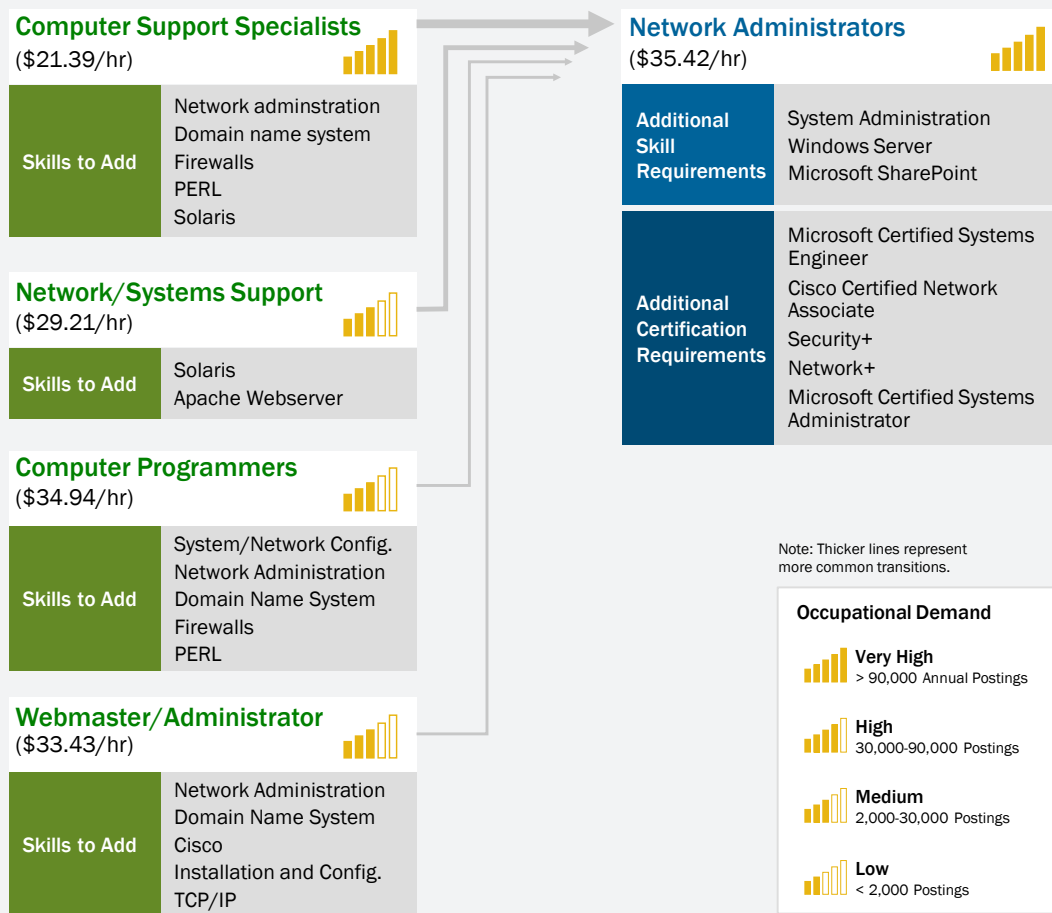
Computer Support Specialists
($21.39/hr)

Skills to Add

Network adminstration
Domain name system
Firewalls
PERL
Solaris

Network/Systems Support
($29.21/hr)

Skills to Add

Solaris
Apache Webserver

Computer Programmers
($34.94/hr)

Skills to Add

System/Network Config.
Network Administration
Domain Name System
Firewalls
PERL

Webmaster/Administrator
($33.43/hr)

Skills to Add

Network Administration
Domain Name System
Cisco
Installation and Config.
TCP/IP

Network Administrators
($35.42/hr)

Additional Skill Requirements

System Administration
Windows Server
Microsoft SharePoint

Additional Certification Requirements

Microsoft Certified Systems Engineer
Cisco Certified Network Associate
Security+
Network+
Microsoft Certified Systems Administrator

Note: Thicker lines represent more common transitions.

Occupational Demand

Very High
> 90,000 Annual Postings

High
30,000-90,000 Postings

Medium
2,000-30,000 Postings

Low
< 2,000 Postings